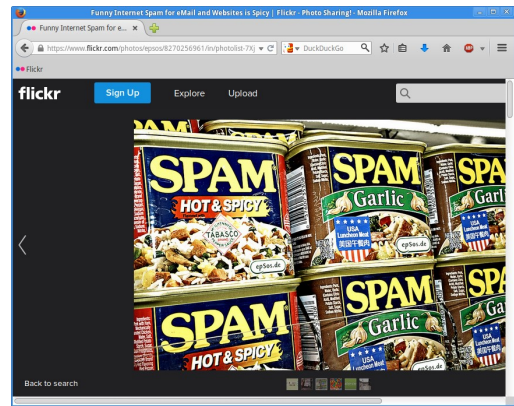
Funny Internet Spam for eMail and Websites is Spicy | Flickr - Photo Sharing! - Mozilla Firefox

Funny Internet Spam for e...

https://www.flickr.com/photos/epsos/8270256961/in/photolist-7Xj

DuckDuckGo

Flickr

flickr

Sign Up

Explore

Upload

SPAM

HOT & SPICY

TABASCO

epSos.de

SPAM

Garlic

USA Luncheon Meat

美国午餐肉

epSos.de

SPAM

Garlic

SPAM

HOT & SPICY

SPAM

Garlic

USA Luncheon Meat

Back to search